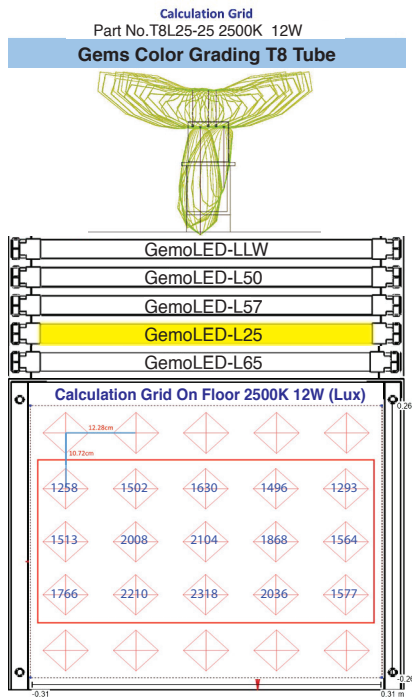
Calculation Grid
Part No.T8L25-25 2500K 12W
Gems Color Grading T8 Tube

GemoLED-LLW
GemoLED-L50
GemoLED-L57
GemoLED-L25
GemoLED-L65

Calculation Grid On Floor 2500K 12W (Lux)

12.28cm
10.72cm

| 1258 | 1502 | 1630 | 1496 | 1293 |
|---|---|---|---|---|
| 1513 | 2008 | 2104 | 1868 | 1564 |
| 1766 | 2210 | 2318 | 2036 | 1577 |

0.26
-0.26
-0.31
0.31 m